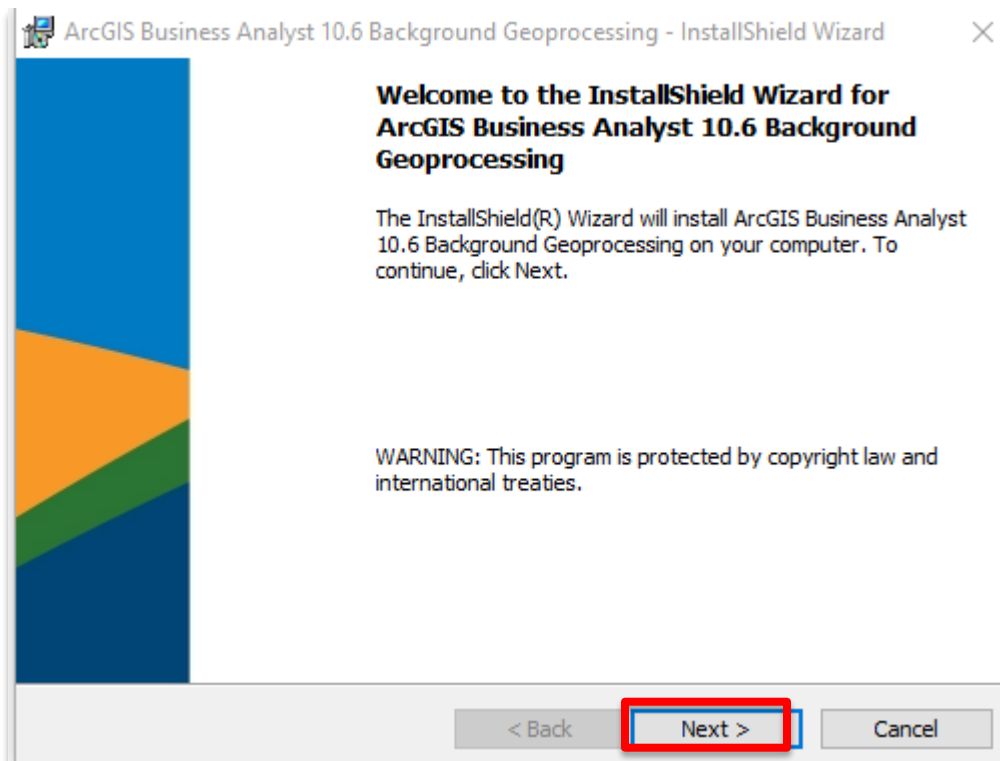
ArcGIS Business Analyst 10.6 Background Geoprocessing - InstallShield Wizard

Welcome to the InstallShield Wizard for ArcGIS Business Analyst 10.6 Background Geoprocessing

The InstallShield(R) Wizard will install ArcGIS Business Analyst 10.6 Background Geoprocessing on your computer. To continue, click Next.

WARNING: This program is protected by copyright law and international treaties.

< Back

Next >

Cancel